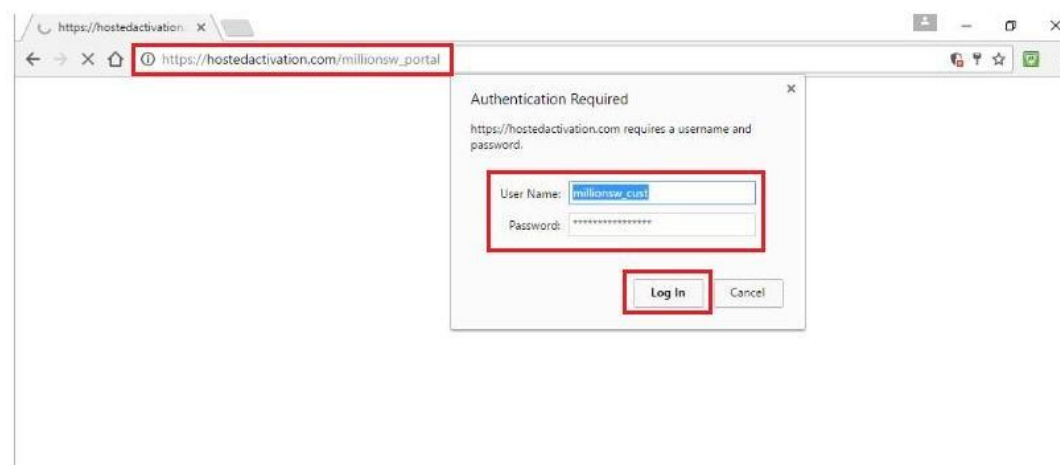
https://hostedactivation ×

https://hostedactivation.com/millionsw_portal

Authentication Required

×

https://hostedactivation.com requires a username and password.

User Name: millionsw_cust

Password: ****************

Log In

Cancel